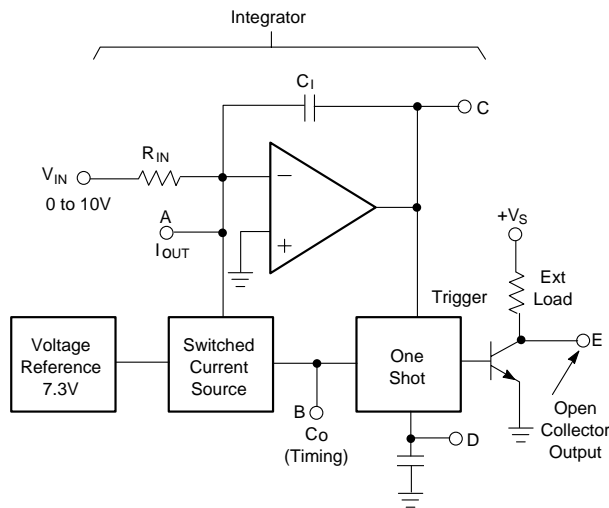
Integrator

$C_I$

C

$V_{IN}$

$R_{IN}$

0 to 10V

A

$I_{OUT}$

−

+

$+V_S$

Ext Load

Trigger

Voltage Reference 7.3V

Switched Current Source

One Shot

E

B

Co (Timing)

D

Open Collector Output